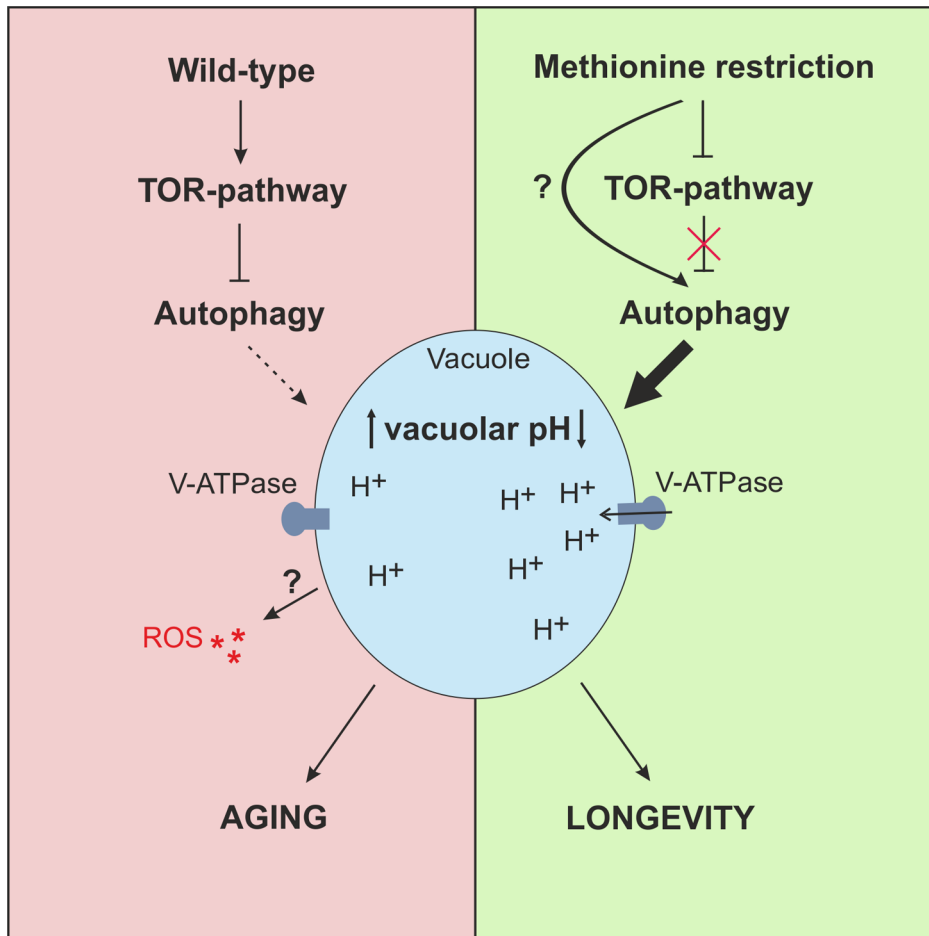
Wild-type

TOR-pathway

Autophagy

Methionine restriction

?

TOR-pathway

Autophagy

Vacuole

vacuolar pH

V-ATPase

$H^+$

$H^+$

$H^+$ $H^+$

$H^+$

$H^+$

$H^+$

V-ATPase

?

ROS

AGING

LONGEVITY